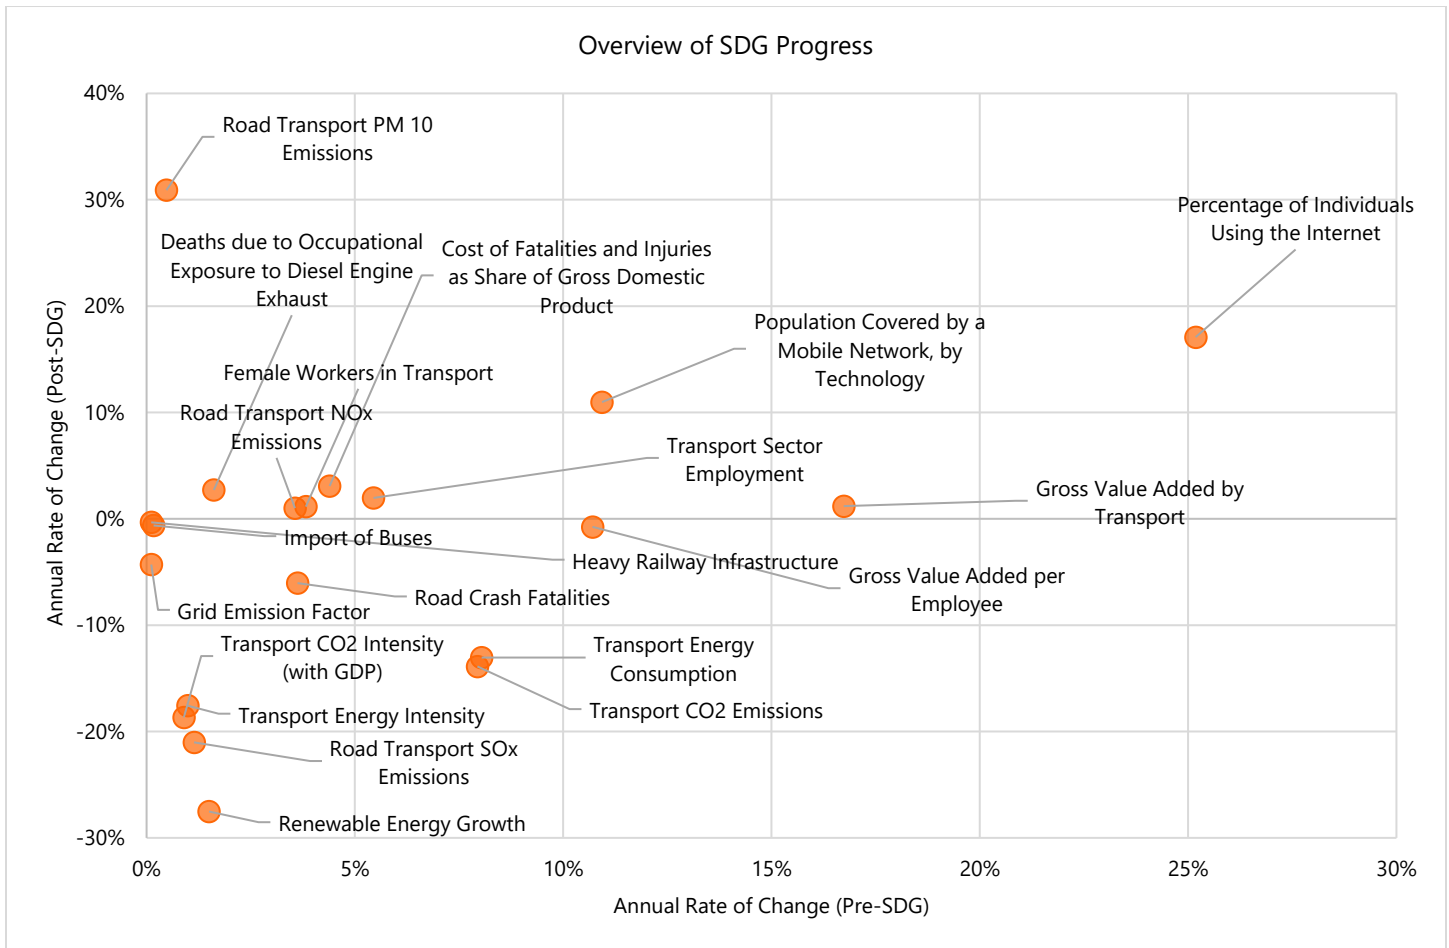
Overview of SDG Progress

40%
30%
20%
10%
0%
-10%
-20%
-30%

Annual Rate of Change (Post-SDG)

Road Transport PM 10 Emissions

Percentage of Individuals Using the Internet

Deaths due to Occupational Exposure to Diesel Engine Exhaust

Cost of Fatalities and Injuries as Share of Gross Domestic Product

Population Covered by a Mobile Network, by Technology

Female Workers in Transport

Road Transport NOx Emissions

Transport Sector Employment

Gross Value Added by Transport

Import of Buses

Heavy Railway Infrastructure

Gross Value Added per Employee

Road Crash Fatalities

Grid Emission Factor

Transport CO2 Intensity (with GDP)

Transport Energy Consumption

Transport Energy Intensity

Transport CO2 Emissions

Road Transport SOx Emissions

Renewable Energy Growth

0%
5%
10%
15%
20%
25%
30%

Annual Rate of Change (Pre-SDG)